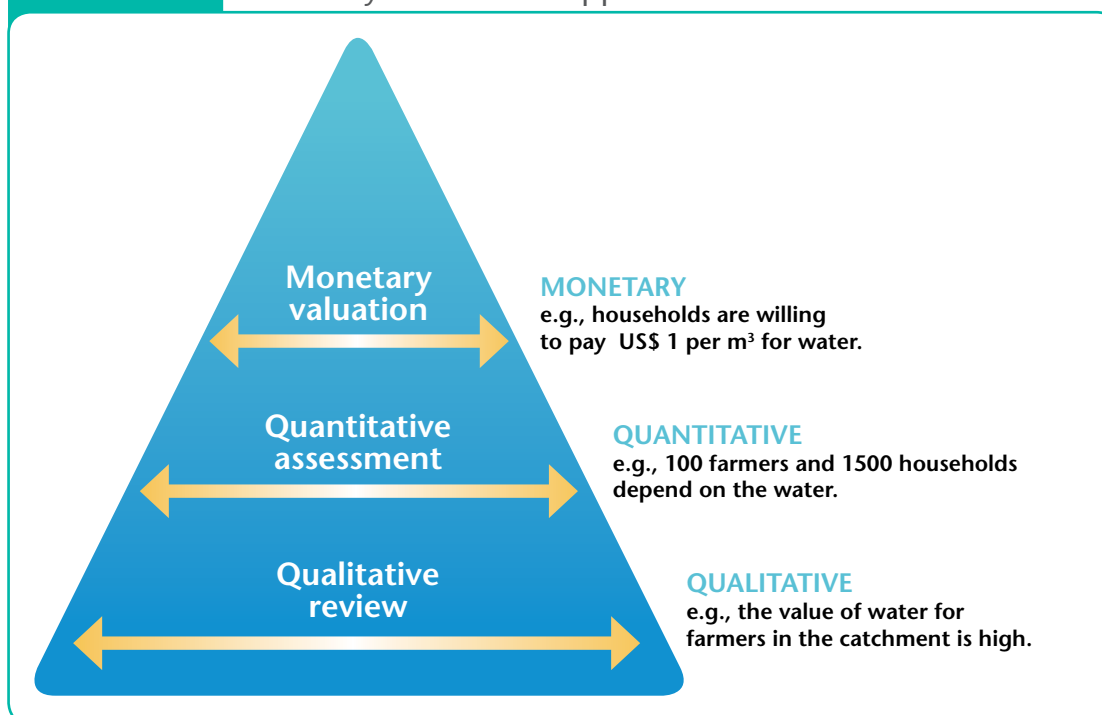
Monetary valuation

MONETARY
e.g., households are willing to pay US$ 1 per m$^3$ for water.

Quantitative assessment

QUANTITATIVE
e.g., 100 farmers and 1500 households depend on the water.

Qualitative review

QUALITATIVE
e.g., the value of water for farmers in the catchment is high.